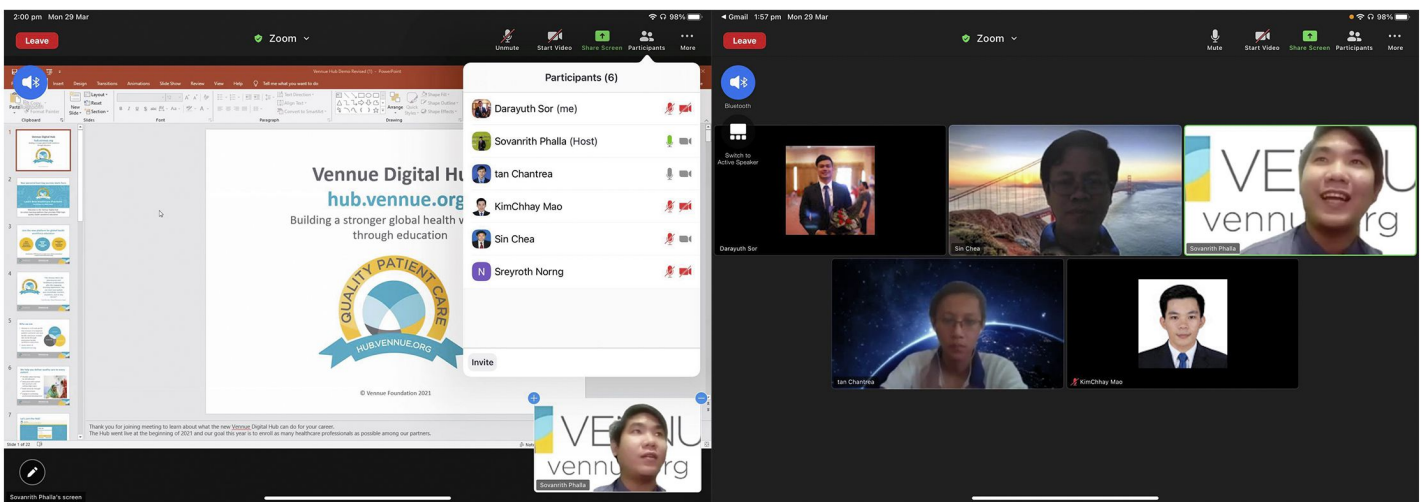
2:00 pm Mon 29 Mar

98%

Leave

Zoom

Unmute Start Video Share Screen Participants More

Vennue Hub Demo Revised (7) - PowerPoint

Participants (6)

Darayuth Sor (me)

Sovanrith Phalla (Host)

tan Chantrea

KimChhay Mao

Sin Chea

Sreyroth Norng

Invite

Vennue Digital Hu
hub.vennue.org
Building a stronger global health w
through education

QUALITY PATIENT CARE
HUB.VENNUE.ORG

© Vennue Foundation 2021

Thank you for joining meeting to learn about what the new Vennue Digital Hub can do for your career.
The Hub went live at the beginning of 2021 and our goal this year is to reach as many healthcare professionals as possible among our partners.

VENNU
vennu rg
Sovanrith Phalla

Sovanrith Phalla's screen

Gmail 1:57 pm Mon 29 Mar

98%

Leave

Zoom

Mute Start Video Share Screen Participants More

Blutooth

Switch to Active Speaker

Darayuth Sor

Sin Chea

VE U
venn rg
Sovanrith Phalla

tan Chantrea

KimChhay Mao